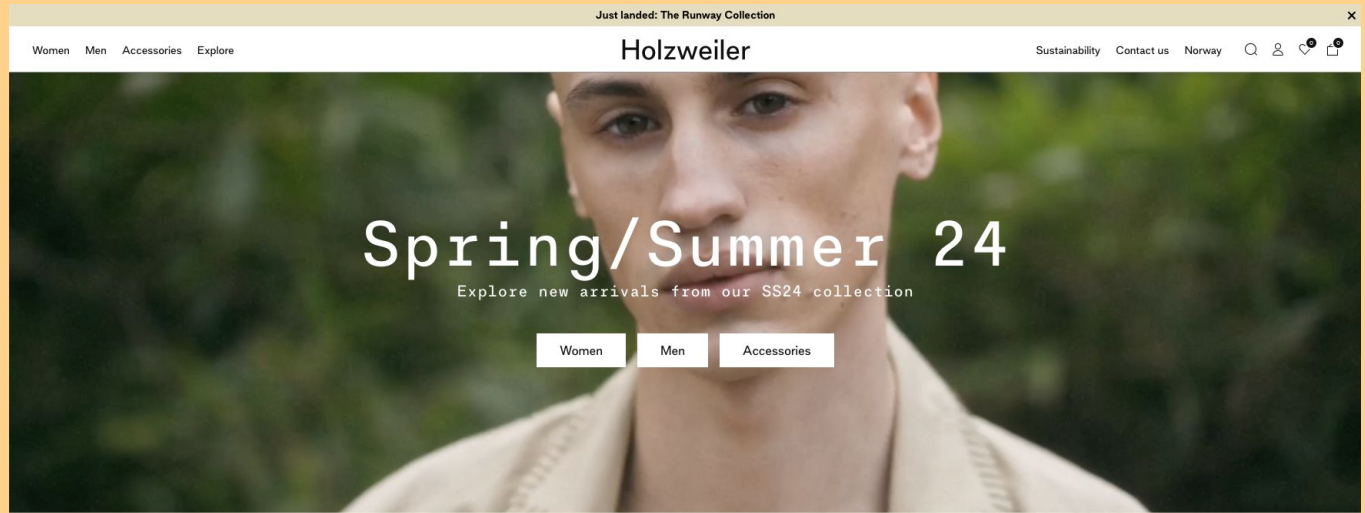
Just landed: The Runway Collection ✕

Women Men Accessories Explore

Holzweiler

Sustainability Contact us Norway 0 0

Spring/Summer 24

Explore new arrivals from our SS24 collection

Women Men Accessories